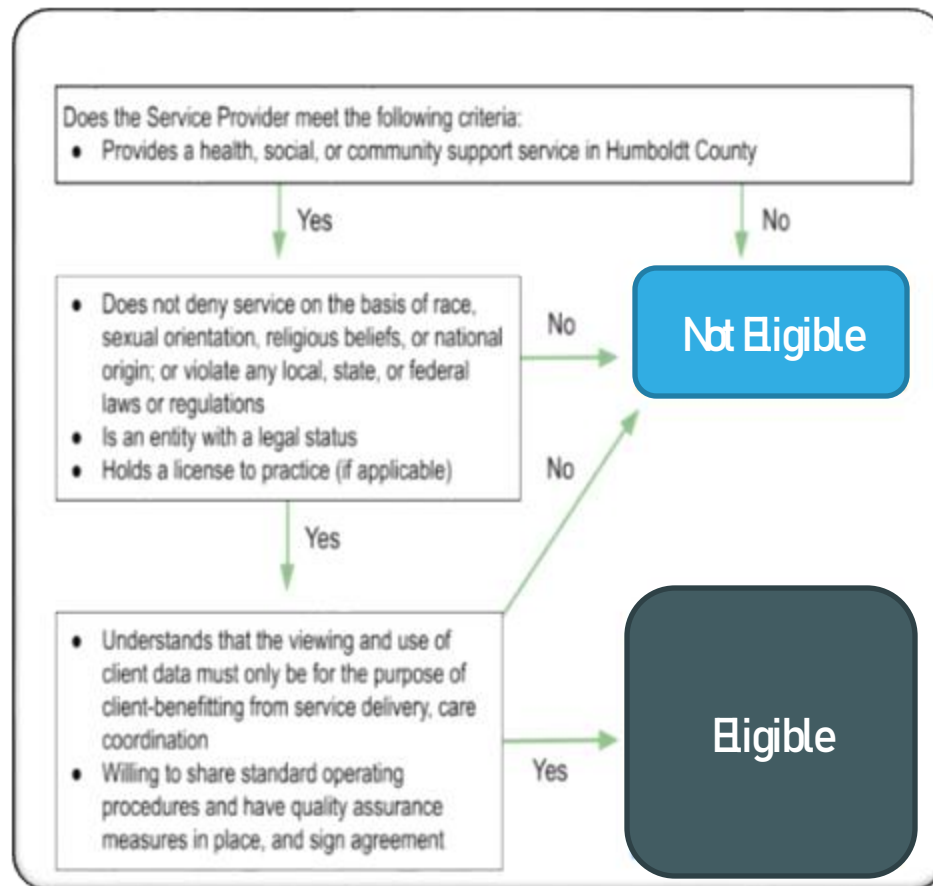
Does the Service Provider meet the following criteria:
• Provides a health, social, or community support service in Humboldt County

Yes

No

• Does not deny service on the basis of race, sexual orientation, religious beliefs, or national origin; or violate any local, state, or federal laws or regulations
• Is an entity with a legal status
• Holds a license to practice (if applicable)

No

Not Eligible

No

Yes

• Understands that the viewing and use of client data must only be for the purpose of client-benefitting from service delivery, care coordination
• Willing to share standard operating procedures and have quality assurance measures in place, and sign agreement

Yes

Eligible